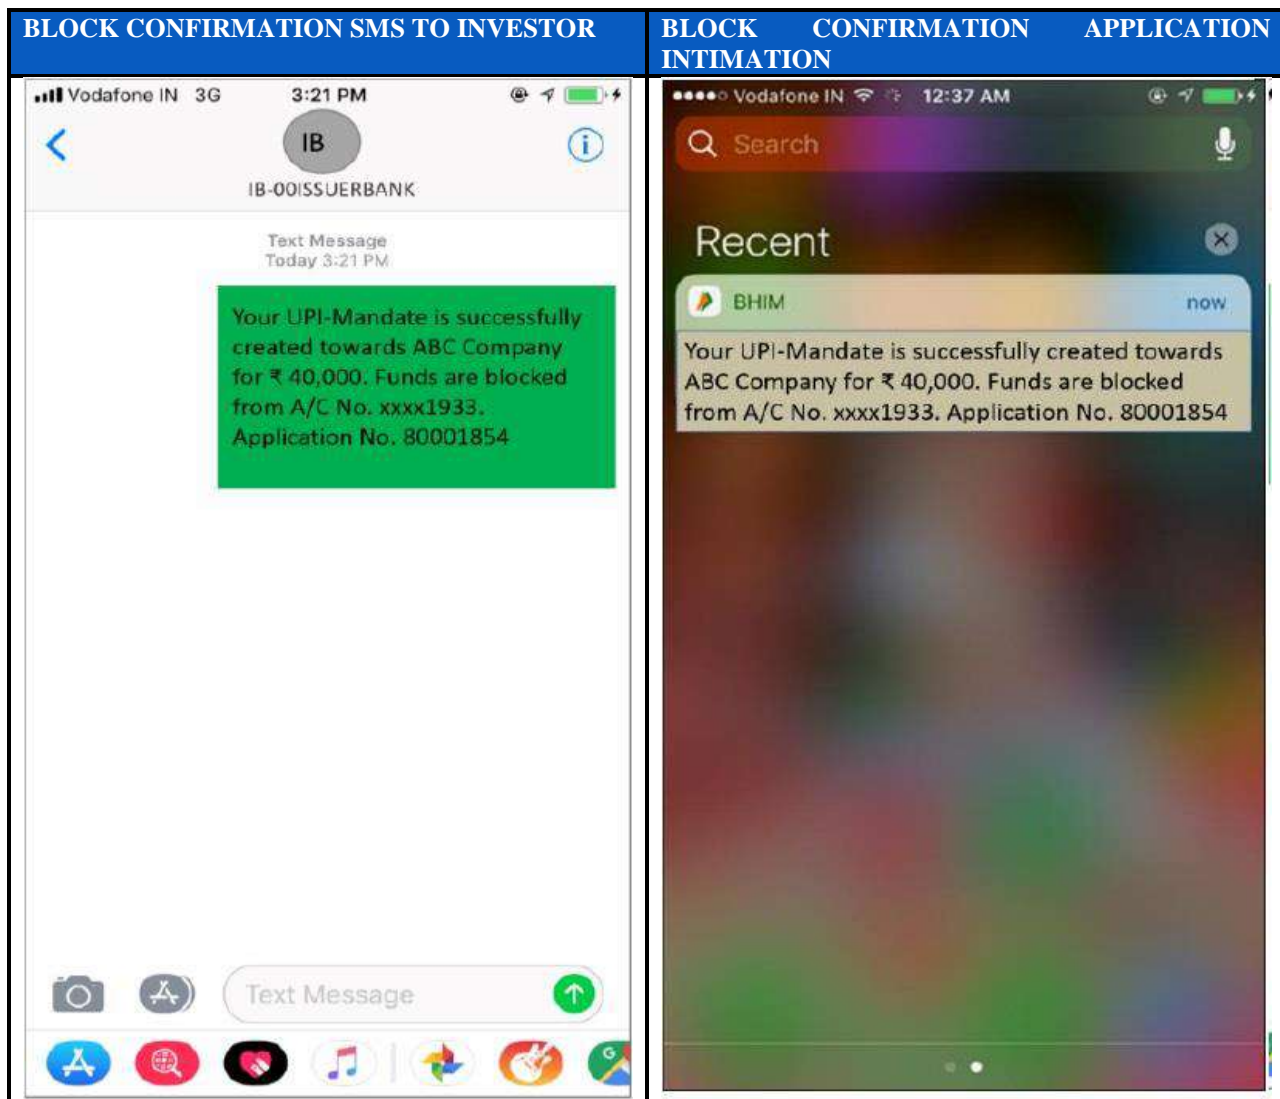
| BLOCK CONFIRMATION SMS TO INVESTOR | BLOCK CONFIRMATION APPLICATION INTIMATION |
|---|---|

Vodafone IN 3G 3:21 PM

IB

IB-00ISSUERBANK

Text Message
Today 3:21 PM

Your UPI-Mandate is successfully created towards ABC Company for ₹ 40,000. Funds are blocked from A/C No. xxxx1933. Application No. 80001854

Text Message

Vodafone IN 12:37 AM

Search

Recent

BHIM now

Your UPI-Mandate is successfully created towards ABC Company for ₹ 40,000. Funds are blocked from A/C No. xxxx1933. Application No. 80001854